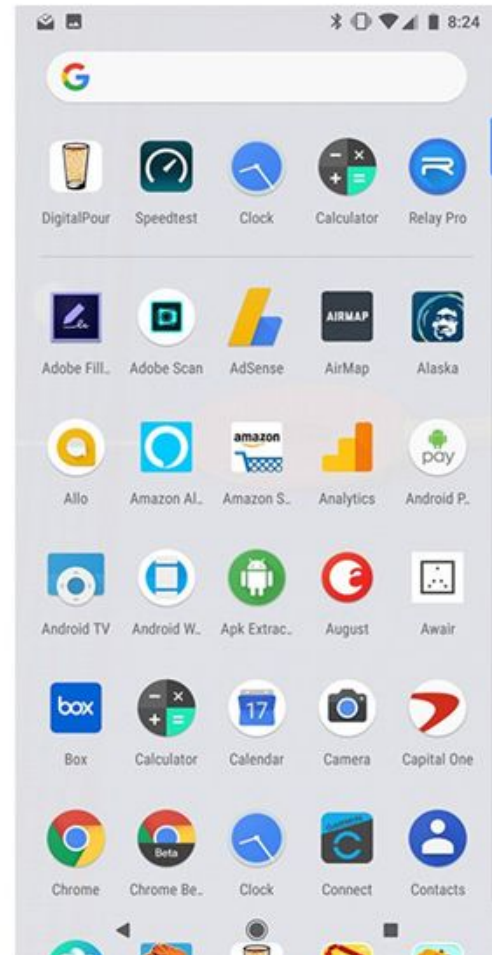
8:24

G

DigitalPour
Speedtest
Clock
Calculator
Relay Pro

Adobe Fill..
Adobe Scan
AdSense
AIRMAP
AirMap
Alaska

Allo
Amazon Al..
amazon
Amazon S..
Analytics
pay
Android P..

Android TV
Android W..
Apk Extrac..
August
Awair

box
Box
Calculator
17
Calendar
Camera
Capital One

Chrome
Beta
Chrome Be..
Clock
Connect
Contacts